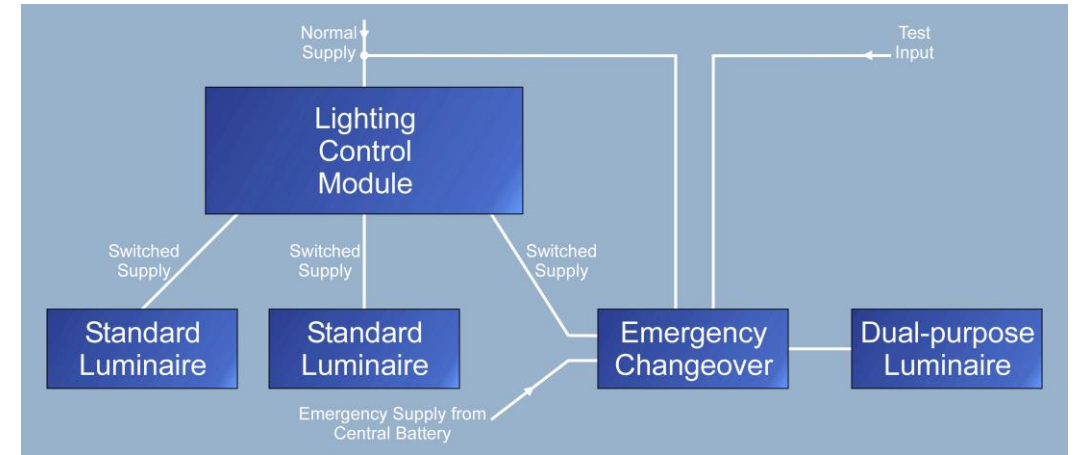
Normal Supply

Test Input

Lighting Control Module

Switched Supply

Switched Supply

Switched Supply

Standard Luminaire

Standard Luminaire

Emergency Changeover

Dual-purpose Luminaire

Emergency Supply from Central Battery